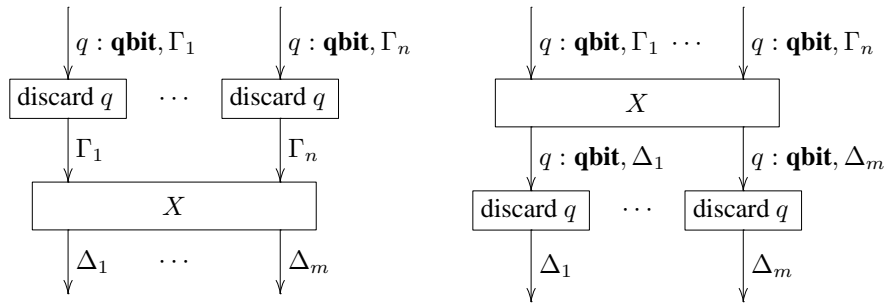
$q : \textbf{qbit}, \Gamma_1$ $q : \textbf{qbit}, \Gamma_n$

discard $q$ $\cdots$ discard $q$

$\Gamma_1$ $\Gamma_n$

$X$

$\Delta_1$ $\cdots$ $\Delta_m$

$q : \textbf{qbit}, \Gamma_1$ $\cdots$ $q : \textbf{qbit}, \Gamma_n$

$X$

$q : \textbf{qbit}, \Delta_1$ $q : \textbf{qbit}, \Delta_m$

discard $q$ $\cdots$ discard $q$

$\Delta_1$ $\Delta_m$